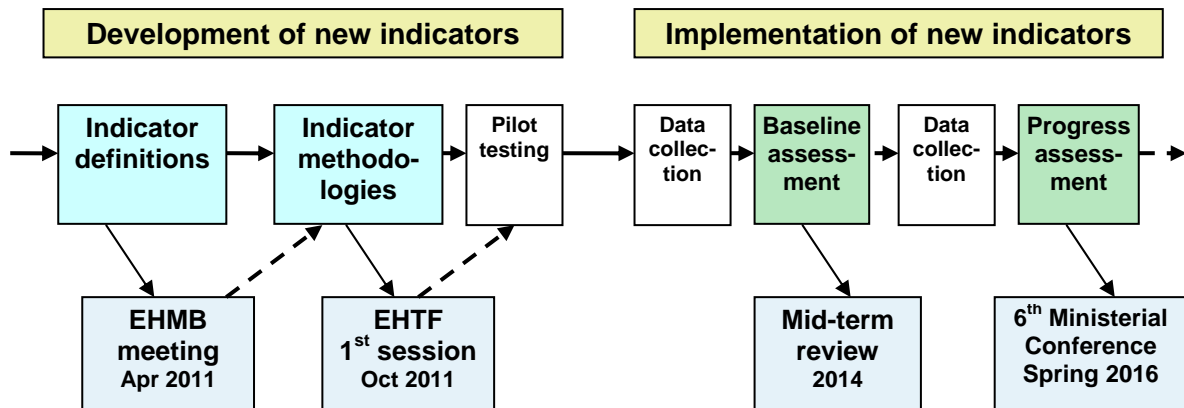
Development of new indicators

Implementation of new indicators

Indicator definitions

Indicator methodologies

Pilot testing

Data collection

Baseline assessment

Data collection

Progress assessment

EHMB meeting Apr 2011

EHTF $1^{st}$ session Oct 2011

Mid-term review 2014

$6^{th}$ Ministerial Conference Spring 2016